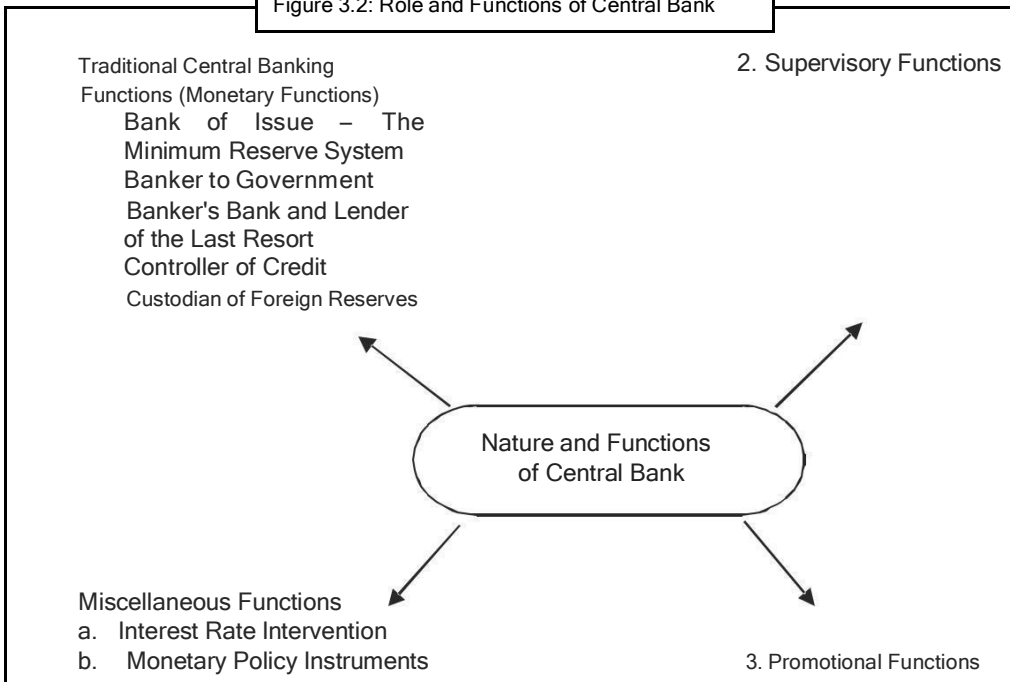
Figure 3.2: Role and Functions of Central Bank

Traditional Central Banking Functions (Monetary Functions)
Bank of Issue – The Minimum Reserve System
Banker to Government
Banker's Bank and Lender of the Last Resort
Controller of Credit
Custodian of Foreign Reserves

2. Supervisory Functions

Nature and Functions of Central Bank

Miscellaneous Functions
a. Interest Rate Intervention
b. Monetary Policy Instruments

3. Promotional Functions